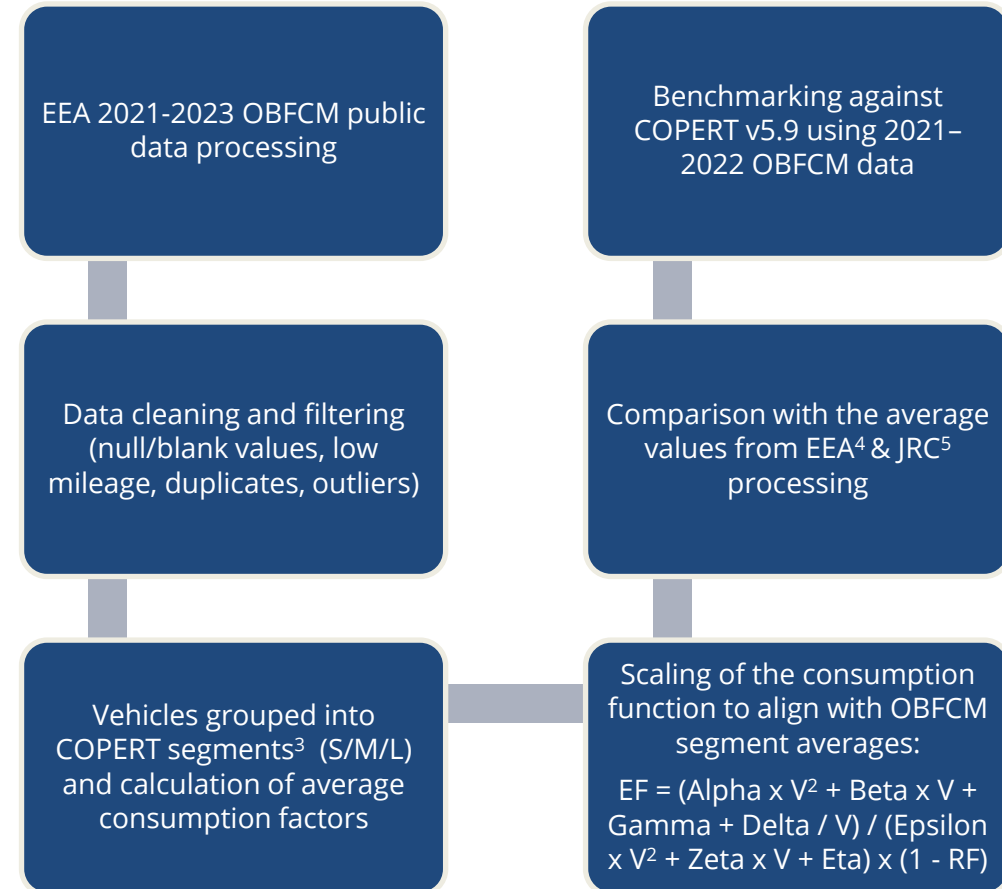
EEA 2021-2023 OBFCM public data processing

Data cleaning and filtering (null/blank values, low mileage, duplicates, outliers)

Vehicles grouped into COPERT segments$^3$ (S/M/L) and calculation of average consumption factors

Scaling of the consumption function to align with OBFCM segment averages:

EF = (Alpha x V$^2$ + Beta x V + Gamma + Delta / V) / (Epsilon x V$^2$ + Zeta x V + Eta) x (1 - RF)

Comparison with the average values from EEA$^4$ & JRC$^5$ processing

Benchmarking against COPERT v5.9 using 2021–2022 OBFCM data